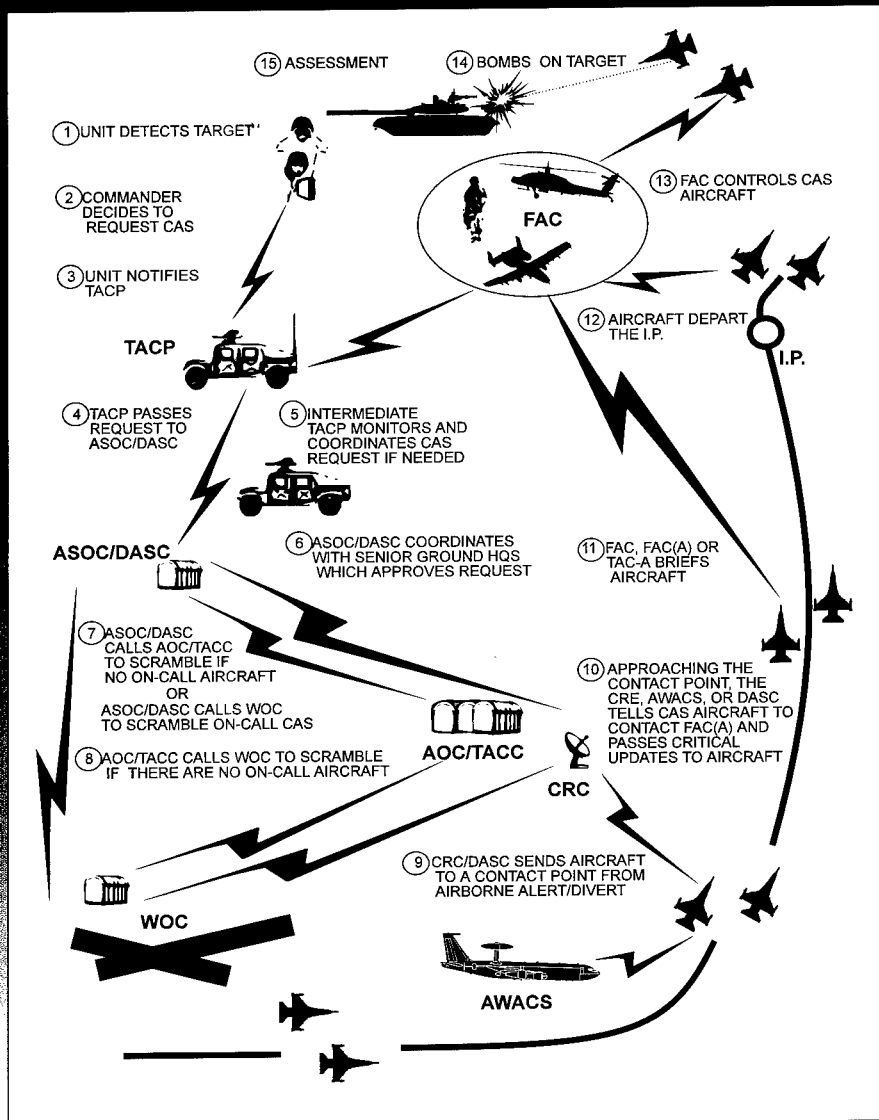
(15) ASSESSMENT

(14) BOMBS ON TARGET

(1) UNIT DETECTS TARGET

(2) COMMANDER DECIDES TO REQUEST CAS

(3) UNIT NOTIFIES TACP

FAC

(13) FAC CONTROLS CAS AIRCRAFT

(12) AIRCRAFT DEPART THE I.P.

I.P.

TACP

(4) TACP PASSES REQUEST TO ASOC/DASC

(5) INTERMEDIATE TACP MONITORS AND COORDINATES CAS REQUEST IF NEEDED

ASOC/DASC

(6) ASOC/DASC COORDINATES WITH SENIOR GROUND HQS WHICH APPROVES REQUEST

(11) FAC, FAC(A) OR TAC-A BRIEFS AIRCRAFT

(7) ASOC/DASC CALLS AOC/TACC TO SCRAMBLE IF NO ON-CALL AIRCRAFT OR ASOC/DASC CALLS WOC TO SCRAMBLE ON-CALL CAS

(10) APPROACHING THE CONTACT POINT, THE CRE, AWACS, OR DASC TELLS CAS AIRCRAFT TO CONTACT FAC(A) AND PASSES CRITICAL UPDATES TO AIRCRAFT

(8) AOC/TACC CALLS WOC TO SCRAMBLE IF THERE ARE NO ON-CALL AIRCRAFT

AOC/TACC

CRC

(9) CRC/DASC SENDS AIRCRAFT TO A CONTACT POINT FROM AIRBORNE ALERT/DIVERT

WOC

AWACS